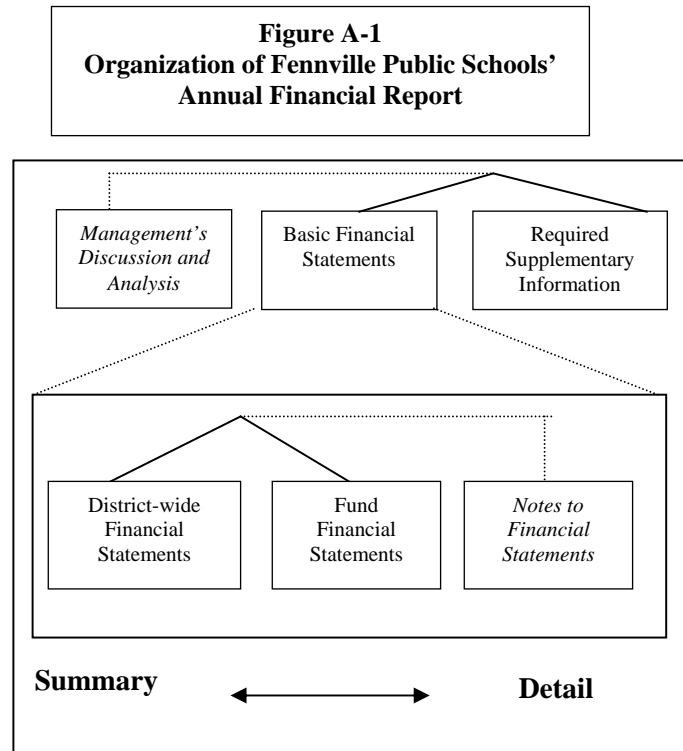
**Figure A-1**
**Organization of Fennville Public Schools' Annual Financial Report**

*Management's Discussion and Analysis*

Basic Financial Statements

Required Supplementary Information

District-wide Financial Statements

Fund Financial Statements

*Notes to Financial Statements*

**Summary**

**Detail**